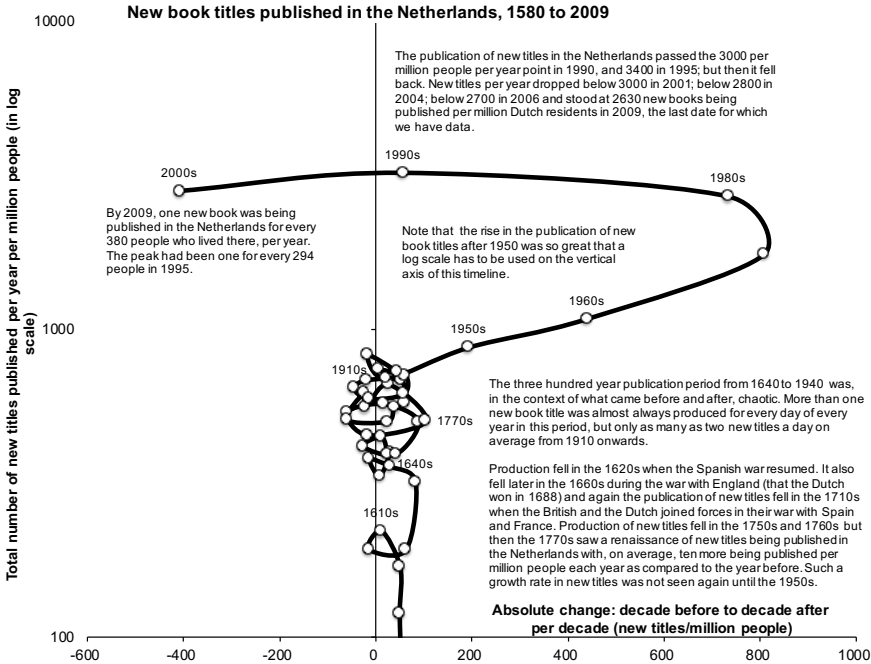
New book titles published in the Netherlands, 1580 to 2009

10000

The publication of new titles in the Netherlands passed the 3000 per million people per year point in 1990, and 3400 in 1995; but then it fell back. New titles per year dropped below 3000 in 2001; below 2800 in 2004; below 2700 in 2006 and stood at 2630 new books being published per million Dutch residents in 2009, the last date for which we have data.

2000s

1990s

1980s

By 2009, one new book was being published in the Netherlands for every 380 people who lived there, per year. The peak had been one for every 294 people in 1995.

Note that the rise in the publication of new book titles after 1950 was so great that a log scale has to be used on the vertical axis of this timeline.

1960s

1000

1950s

1910s

The three hundred year publication period from 1640 to 1940 was, in the context of what came before and after, chaotic. More than one new book title was almost always produced for every day of every year in this period, but only as many as two new titles a day on average from 1910 onwards.

1770s

1640s

Production fell in the 1620s when the Spanish war resumed. It also fell later in the 1660s during the war with England (that the Dutch won in 1688) and again the publication of new titles fell in the 1710s when the British and the Dutch joined forces in their war with Spain and France. Production of new titles fell in the 1750s and 1760s but then the 1770s saw a renaissance of new titles being published in the Netherlands with, on average, ten more being published per million people each year as compared to the year before. Such a growth rate in new titles was not seen again until the 1950s.

1610s

Total number of new titles published per year per million people (in log scale)

Absolute change: decade before to decade after per decade (new titles/million people)

100

-600 -400 -200 0 200 400 600 800 1000